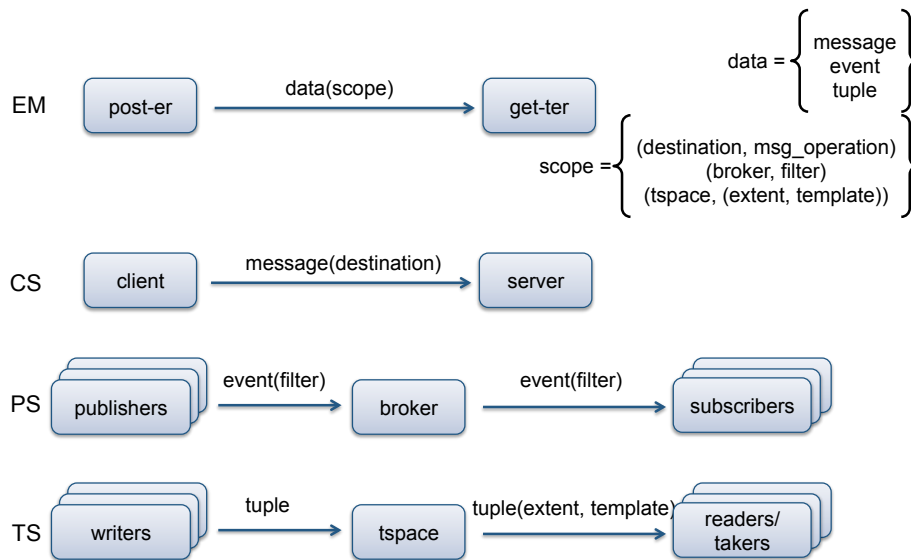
data = { message event tuple }

EM

post-er

data(scope)

get-ter

scope = { (destination, msg_operation) (broker, filter) (tspace, (extent, template)) }

CS

client

message(destination)

server

PS

publishers

event(filter)

broker

event(filter)

subscribers

TS

writers

tuple

tspace

tuple(extent, template)

readers/ takers